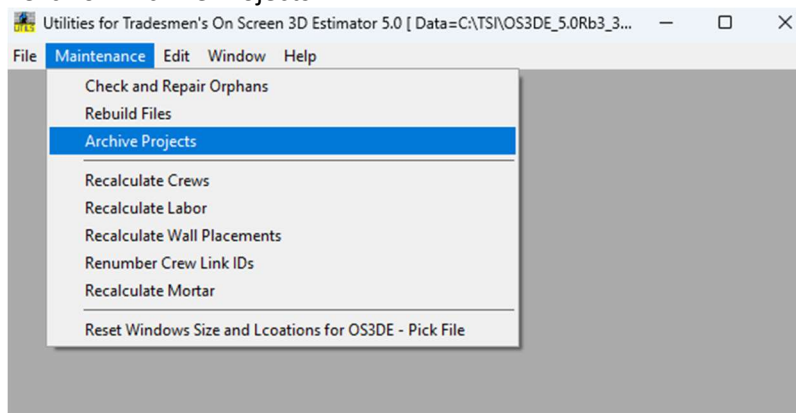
Utilities for Tradesmen's On Screen 3D Estimator 5.0 [ Data=C:\TSI\OS3DE_5.0Rb3_3...

File Maintenance Edit Window Help

Check and Repair Orphans
Rebuild Files
Archive Projects
Recalculate Crews
Recalculate Labor
Recalculate Wall Placements
Renumber Crew Link IDs
Recalculate Mortar
Reset Windows Size and Lcoations for OS3DE - Pick File